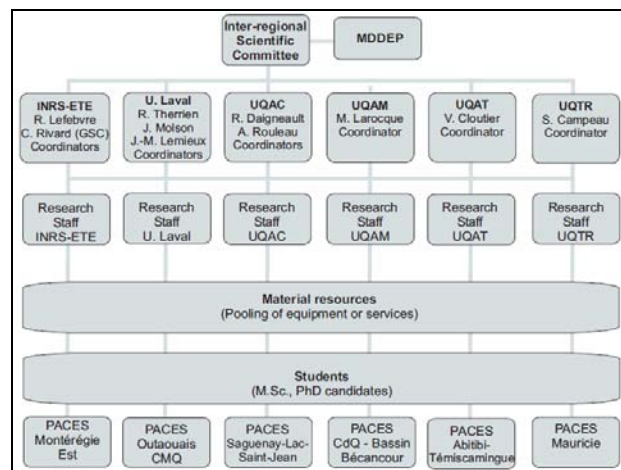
Inter-regional Scientific Committee

MDDEP

INRS-ETE
R. Lefebvre
C. Rivard (GSC)
Coordinators

U. Laval
R. Therrien
J. Molson
J.-M. Lemieux
Coordinators

UQAC
R. Daigneault
A. Rouleau
Coordinators

UQAM
M. Larocque
Coordinator

UQAT
V. Cloutier
Coordinator

UQTR
S. Campeau
Coordinator

Research Staff INRS-ETE

Research Staff U. Laval

Research Staff UQAC

Research Staff UQAM

Research Staff UQAT

Research Staff UQTR

Material resources
(Pooling of equipment or services)

Students
(M.Sc., PhD candidates)

PACES Montérégie Est

PACES Outaouais CMQ

PACES Saguenay-Lac-Saint-Jean

PACES CdQ - Bassin Bécancour

PACES Abitibi-Témiscamingue

PACES Mauricie